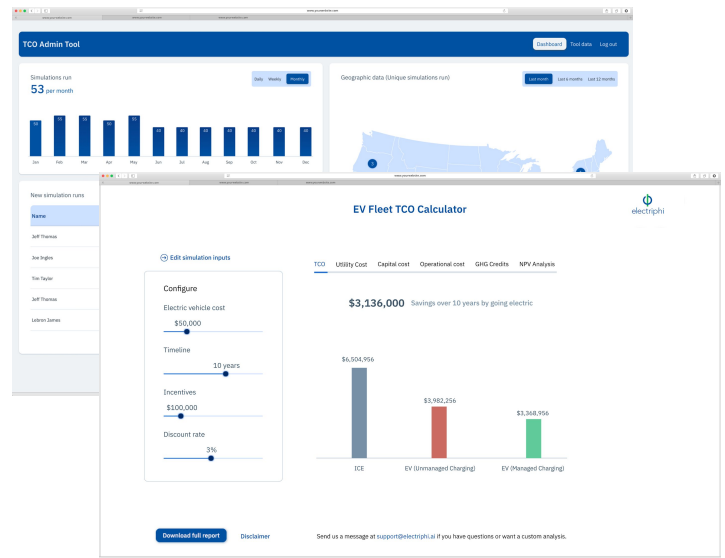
TCO Admin Tool

Dashboard Tool data Log out

Simulations run

53 per month

Daily Weekly Monthly

Jan Feb Mar Apr May Jun Jul Aug Sep Oct Nov Dec

Geographic data (Unique simulations run)

Last month Last 6 months Last 12 months

New simulation runs

Name

Jeff Thomas

Joe Ingles

Tim Taylor

Jeff Thomas

Lebron James

EV Fleet TCO Calculator

electriphi

Edit simulation inputs

TCO Utility Cost Capital cost Operational cost GHG Credits NPV Analysis

Configure

Electric vehicle cost

$50,000

Timeline

10 years

Incentives

$100,000

Discount rate

3%

$3,136,000 Savings over 10 years by going electric

$6,504,956

$3,982,256

$3,368,956

ICE EV (Unmanaged Charging) EV (Managed Charging)

Download full report Disclaimer

Send us a message at support@electriphi.ai if you have questions or want a custom analysis.